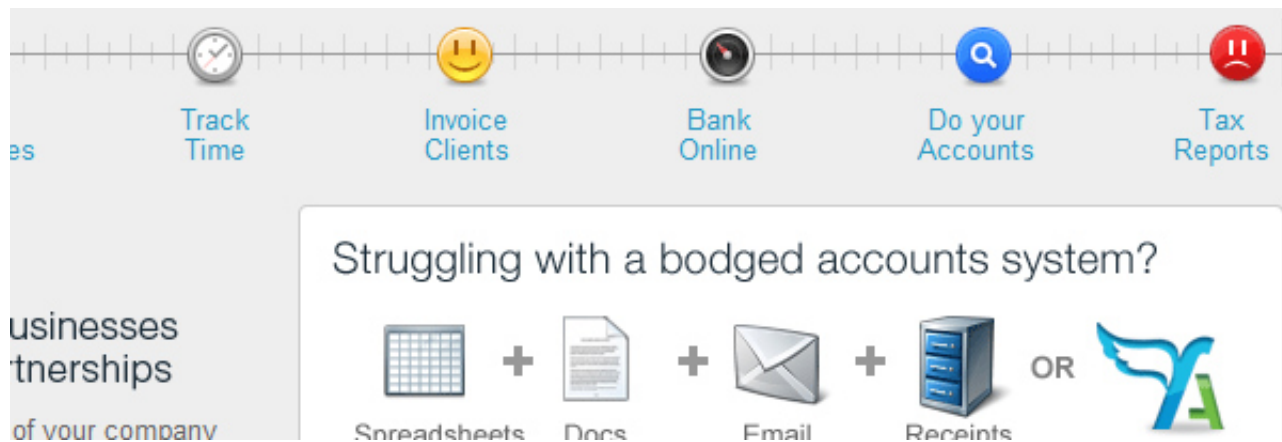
es

Track Time

Invoice Clients

Bank Online

Do your Accounts

Tax Reports

usinesses
rtnerships

of your company

Struggling with a bodged accounts system?

Spreadsheets + Docs + Email + Receipts OR